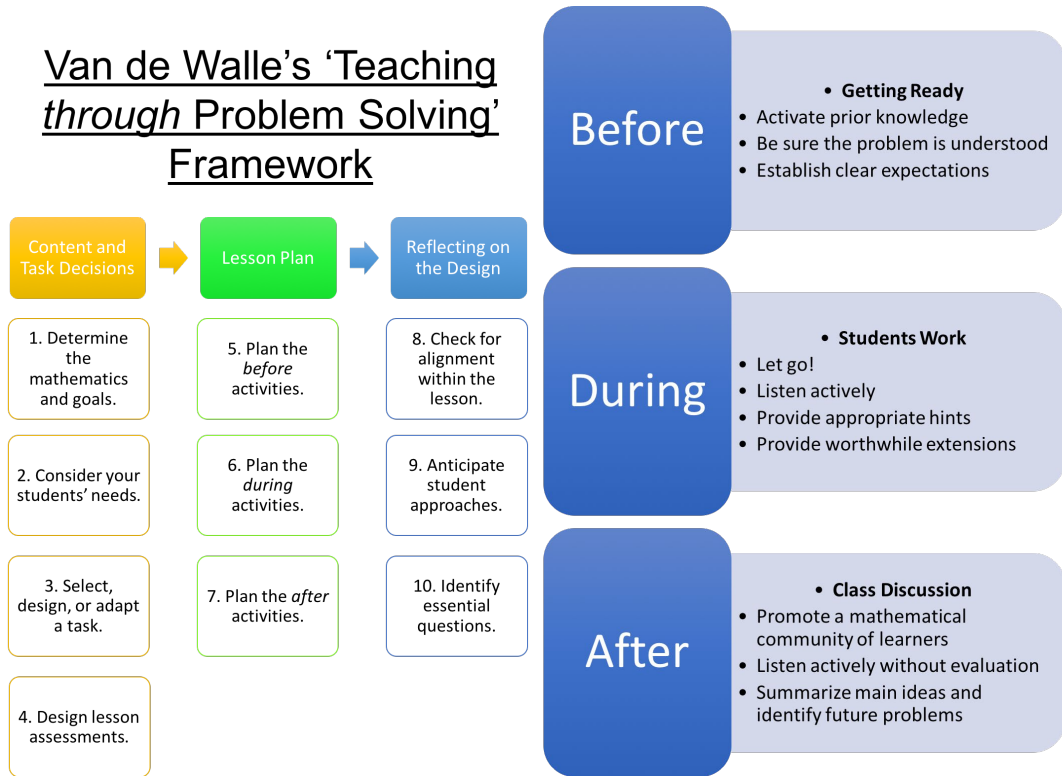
Van de Walle's 'Teaching *through* Problem Solving' Framework

Content and Task Decisions

1. Determine the mathematics and goals.

2. Consider your students' needs.

3. Select, design, or adapt a task.

4. Design lesson assessments.

Lesson Plan

5. Plan the *before* activities.

6. Plan the *during* activities.

7. Plan the *after* activities.

Reflecting on the Design

8. Check for alignment within the lesson.

9. Anticipate student approaches.

10. Identify essential questions.

Before

• **Getting Ready**
• Activate prior knowledge
• Be sure the problem is understood
• Establish clear expectations

During

• **Students Work**
• Let go!
• Listen actively
• Provide appropriate hints
• Provide worthwhile extensions

After

• **Class Discussion**
• Promote a mathematical community of learners
• Listen actively without evaluation
• Summarize main ideas and identify future problems